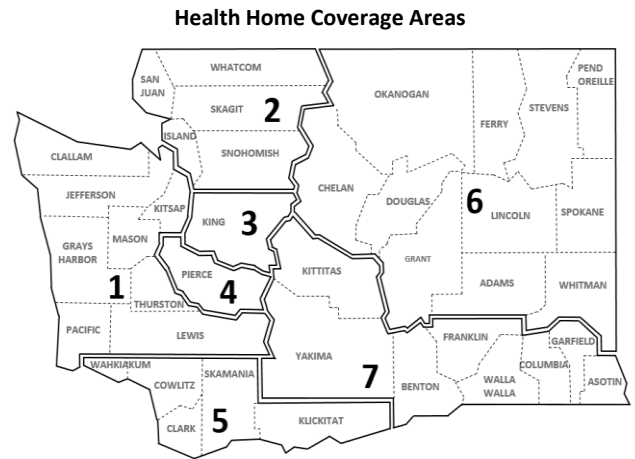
Health Home Coverage Areas

SAN JUAN
WHATCOM
SKAGIT
2
ISLAND
SNOHOMISH
OKANOGAN
FERRY
STEVENS
PEND OREILLE
CLALLAM
JEFFERSON
KITSAP
CHELAN
DOUGLAS
6
LINCOLN
SPOKANE
KING
3
GRAYS HARBOR
MASON
GRANT
1
PIERCE
4
KITTITAS
ADAMS
WHITMAN
THURSTON
PACIFIC
LEWIS
FRANKLIN
GARFIELD
YAKIMA
7
BENTON
WALLA WALLA
COLUMBIA
ASOTIN
WAHKIAKUM
COWLITZ
SKAMANIA
5
CLARK
KLICKITAT